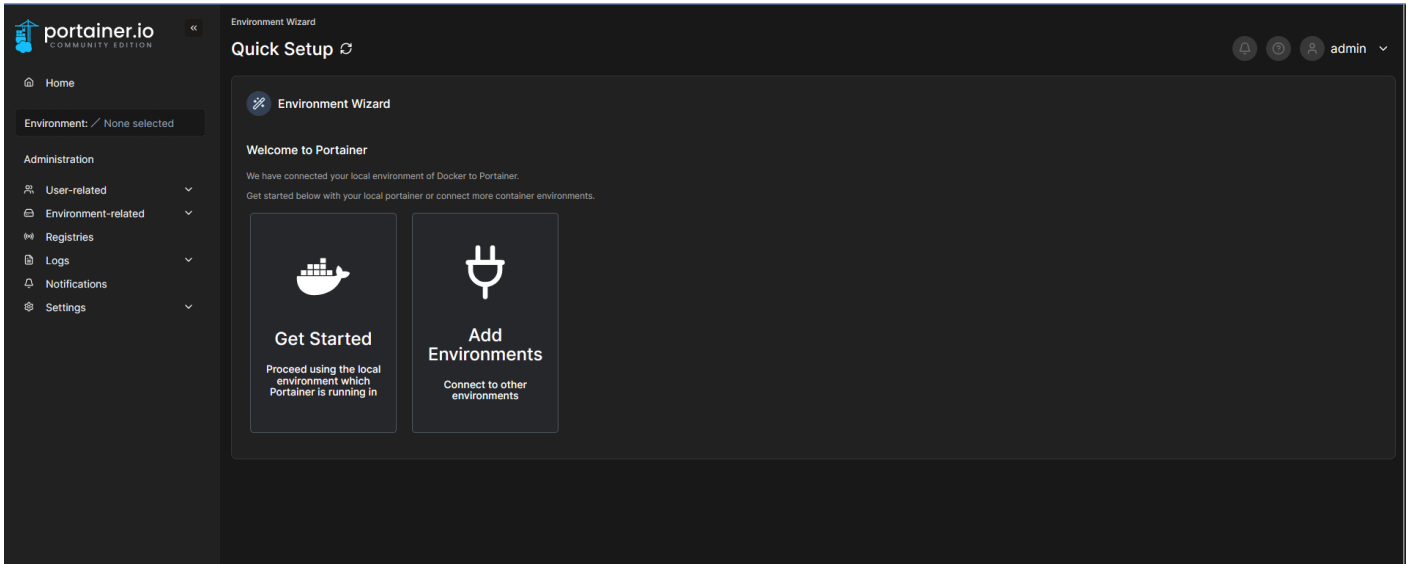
portainer.io
COMMUNITY EDITION

«

Home

Environment: None selected

Administration

User-related

Environment-related

Registries

Logs

Notifications

Settings

Environment Wizard

Quick Setup

admin

Environment Wizard

Welcome to Portainer

We have connected your local environment of Docker to Portainer.

Get started below with your local portainer or connect more container environments.

Get Started

Proceed using the local environment which Portainer is running in

Add Environments

Connect to other environments